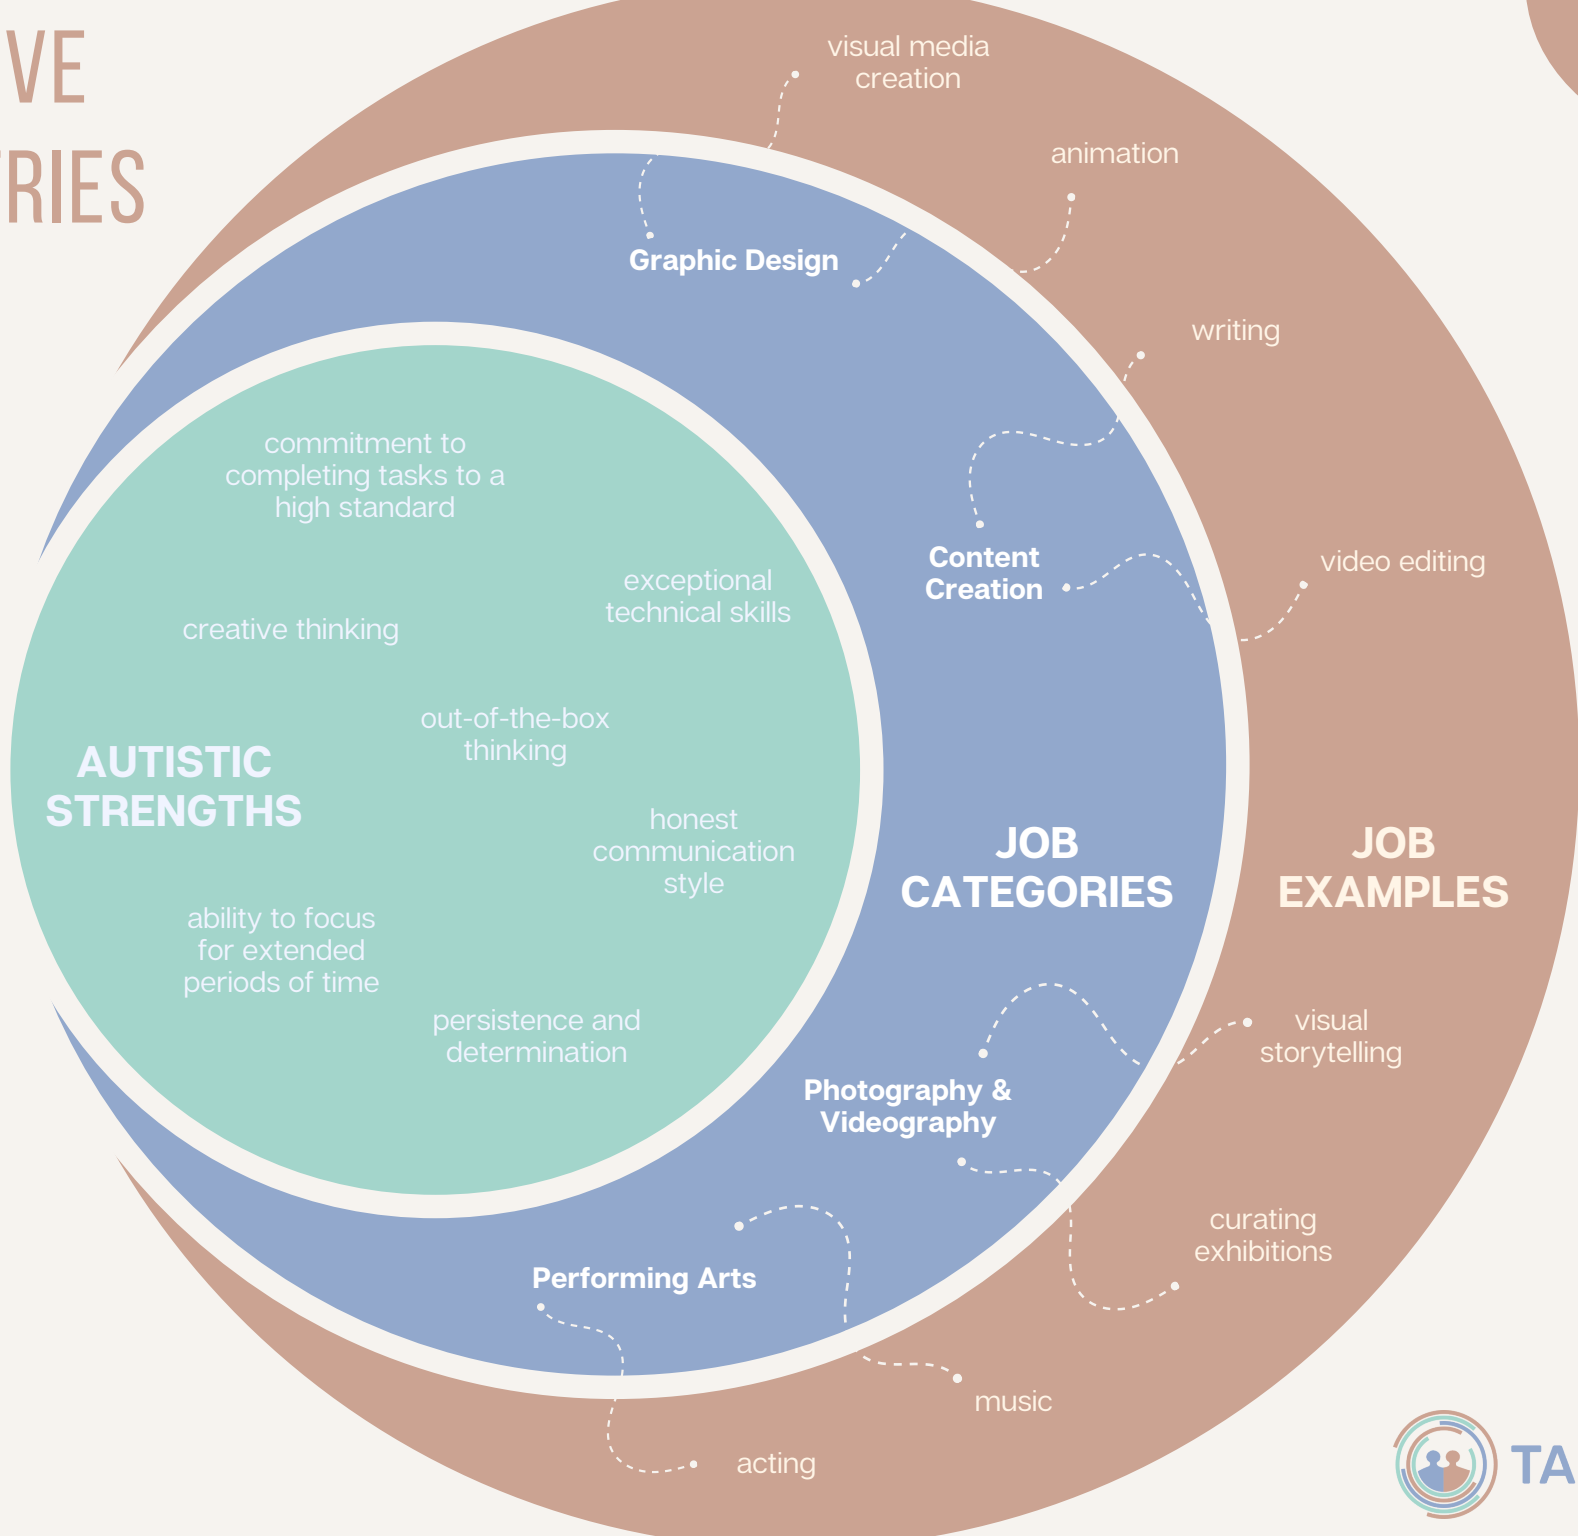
VE
RIES

visual media creation

animation

Graphic Design

writing

commitment to completing tasks to a high standard

Content Creation

video editing

exceptional technical skills

creative thinking

out-of-the-box thinking

AUTISTIC STRENGTHS

honest communication style

JOB CATEGORIES

JOB EXAMPLES

ability to focus for extended periods of time

persistence and determination

visual storytelling

Photography & Videography

curating exhibitions

Performing Arts

music

acting

TA